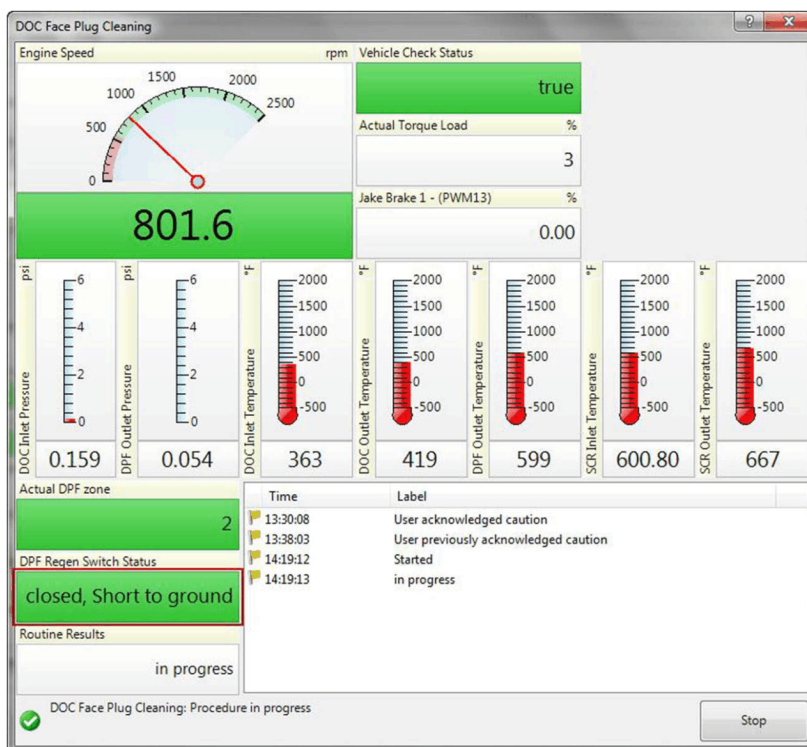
DOC Face Plug Cleaning

?

Engine Speed rpm

1500 2000
1000 2500
500
0

801.6

Vehicle Check Status

true

Actual Torque Load %

3

Jake Brake 1 - (PWM13) %

0.00

psi
6
4
2
0
DOC Inlet Pressure
0.159

psi
6
4
2
0
DPF Outlet Pressure
0.054

°F
2000
1500
1000
500
0
-500
DOC Inlet Temperature
363

°F
2000
1500
1000
500
0
-500
DOC Outlet Temperature
419

°F
2000
1500
1000
500
0
-500
DPF Outlet Temperature
599

°F
2000
1500
1000
500
0
-500
SCR Inlet Temperature
600.80

°F
2000
1500
1000
500
0
-500
SCR Outlet Temperature
667

Actual DPF zone

2

DPF Regen Switch Status

closed, Short to ground

Routine Results

in progress

| Time | Label |
|---|---|
| 13:30:08 | User acknowledged caution |
| 13:38:03 | User previously acknowledged caution |
| 14:19:12 | Started |
| 14:19:13 | in progress |

DOC Face Plug Cleaning: Procedure in progress

Stop